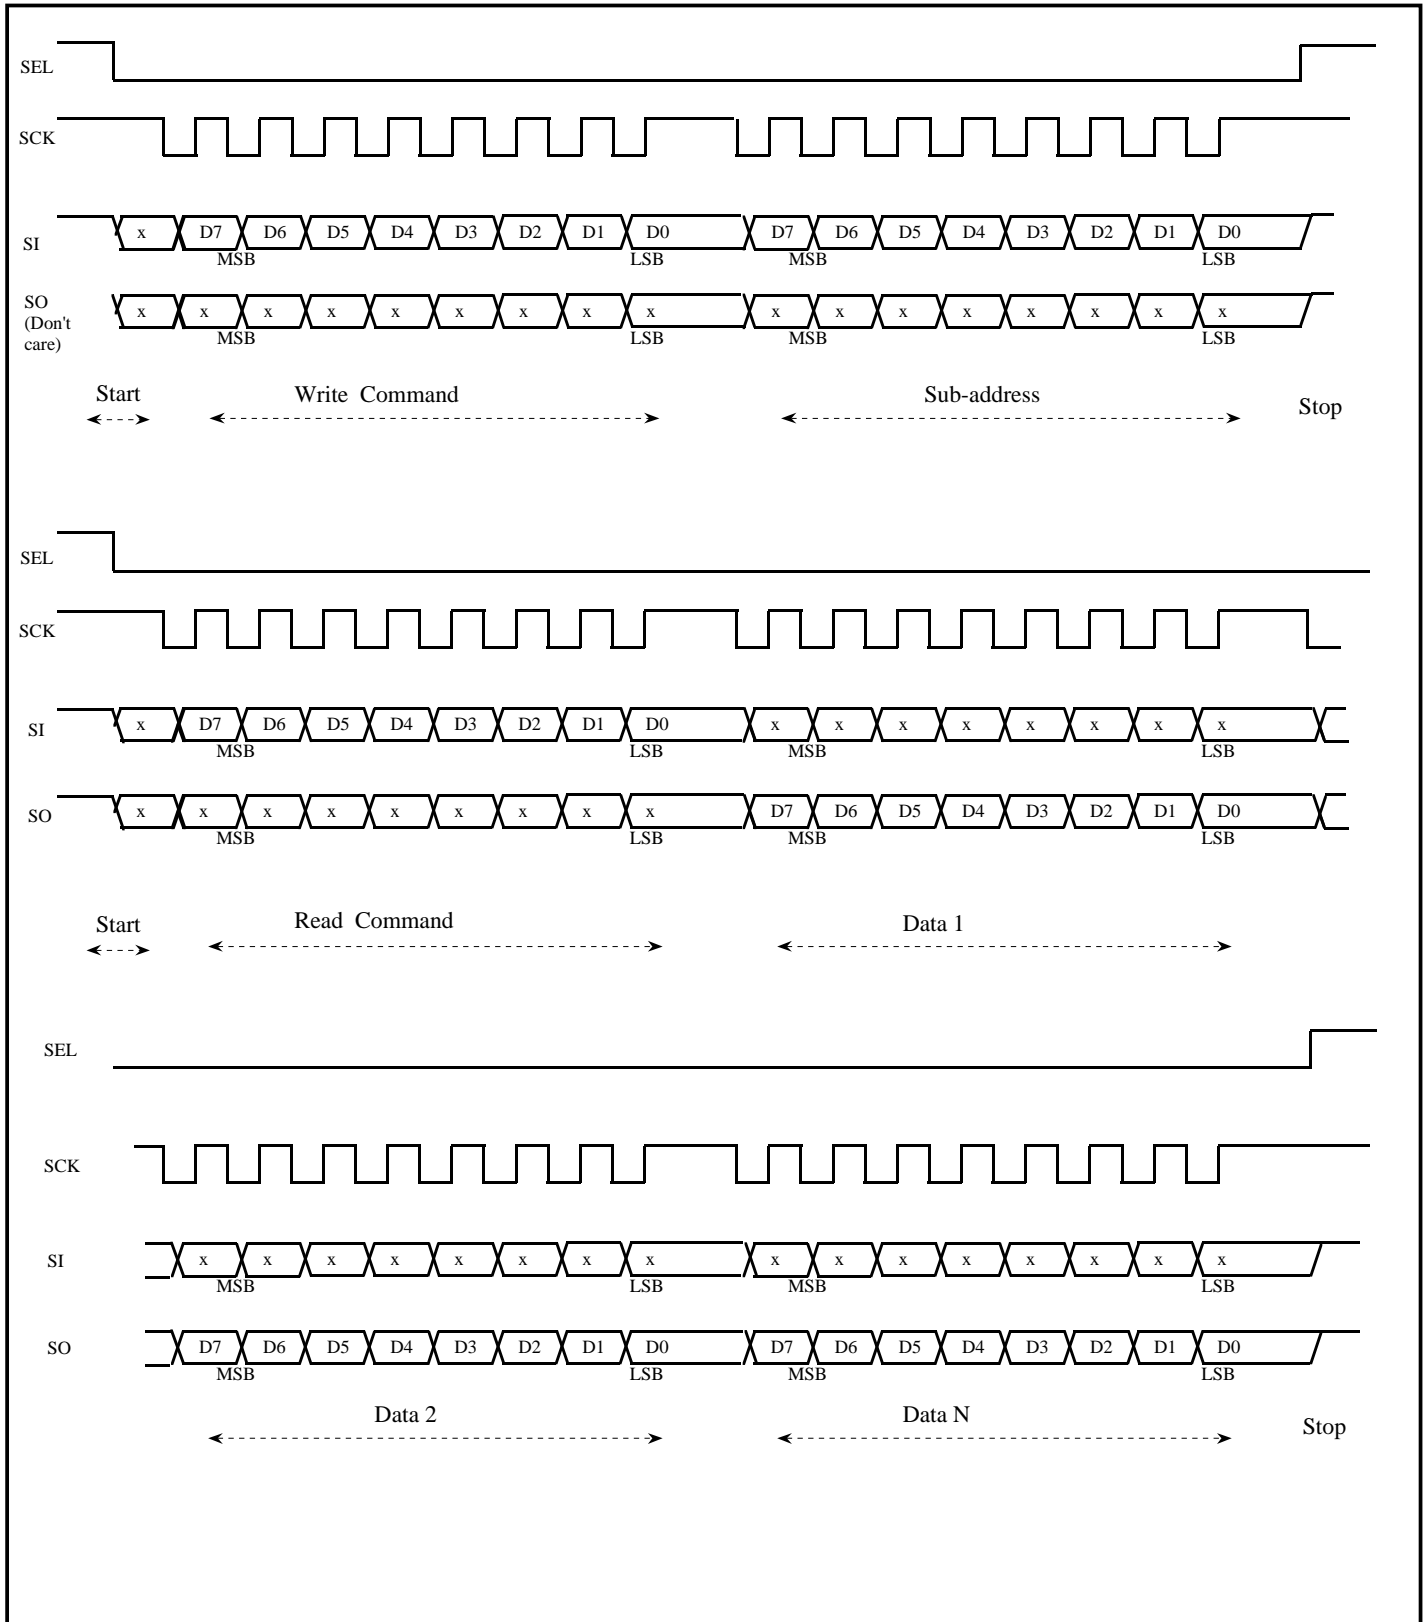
SEL

SCK

SI x D7 D6 D5 D4 D3 D2 D1 D0 D7 D6 D5 D4 D3 D2 D1 D0
MSB LSB MSB LSB

SO (Don't care) x x x x x x x x x x x x x x x x x
MSB LSB MSB LSB

Start Write Command Sub-address Stop

SEL

SCK

SI x D7 D6 D5 D4 D3 D2 D1 D0 x x x x x x x x
MSB LSB MSB LSB

SO x x x x x x x x x D7 D6 D5 D4 D3 D2 D1 D0
MSB LSB MSB LSB

Start Read Command Data 1

SEL

SCK

SI x x x x x x x x x x x x x x x x
MSB LSB MSB LSB

SO D7 D6 D5 D4 D3 D2 D1 D0 D7 D6 D5 D4 D3 D2 D1 D0
MSB LSB MSB LSB

Data 2 Data N Stop